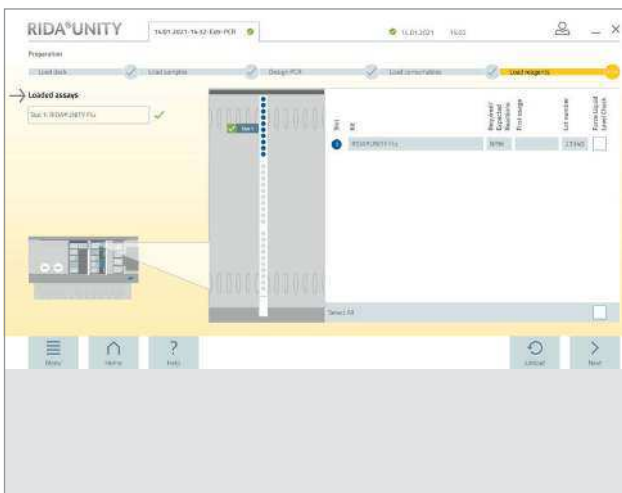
RIDA®UNITY

14.01.2021-14:32-Edit-PCR

14.01.2021 15:02

Preparation

Load deck

Load samples

Design PCR

Load consumables

Load reagents

Loaded assays

Slot 1: RIDA®UNITY Flu

Slot 1

Slot

Kit

Required/ Expected Reactions

First usage

Lot number

Force Liquid Level Check

1

RIDA®UNITY Flu

8/96

23345

Select All

Menu

Home

Help

Unload

Next